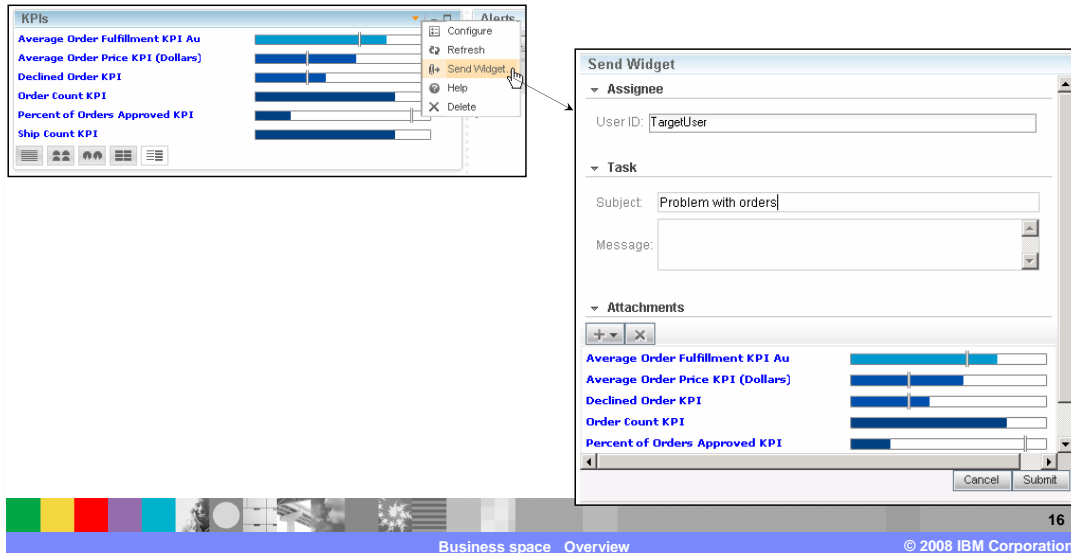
KPIs

Alerts

Average Order Fulfillment KPI Au

Average Order Price KPI (Dollars)

Declined Order KPI

Order Count KPI

Percent of Orders Approved KPI

Ship Count KPI

Configure

Refresh

Send Widget

Help

Delete

Send Widget

Assignee

User ID: TargetUser

Task

Subject: Problem with orders

Message:

Attachments

Average Order Fulfillment KPI Au

Average Order Price KPI (Dollars)

Declined Order KPI

Order Count KPI

Percent of Orders Approved KPI

Cancel

Submit

16

Business space Overview

© 2008 IBM Corporation